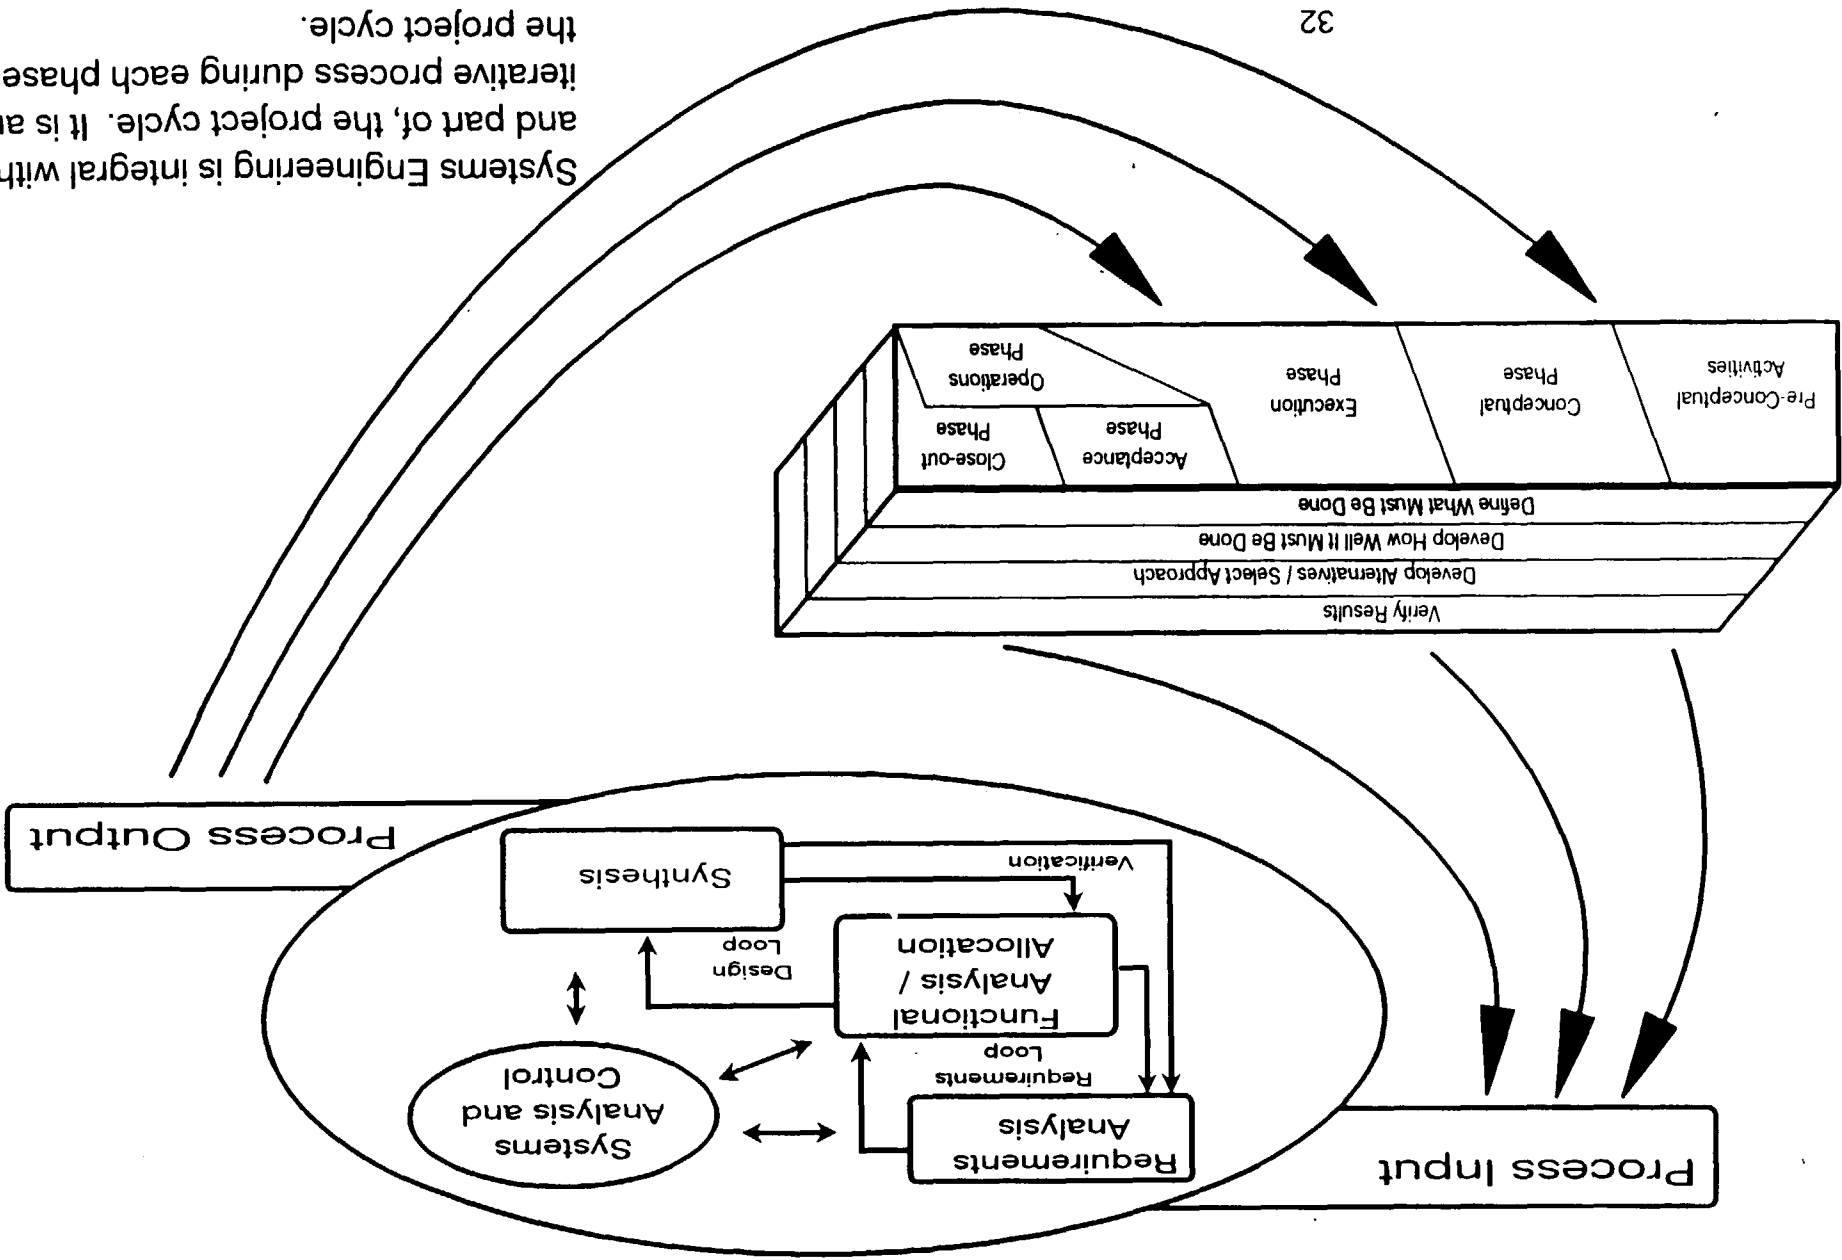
Systems Engineering is integral with and part of, the project cycle. It is a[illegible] iterative process during each phase the project cycle.

32

Pre-Conceptual Activities

Conceptual Phase

Execution Phase

Acceptance Phase

Operations Phase

Close-out Phase

Define What Must Be Done

Develop How Well It Must Be Done

Develop Alternatives / Select Approach

Verify Results

Process Input

Process Output

Requirements Analysis

Functional Analysis / Allocation

Synthesis

Systems Analysis and Control

Requirements Loop

Design Loop

Verification